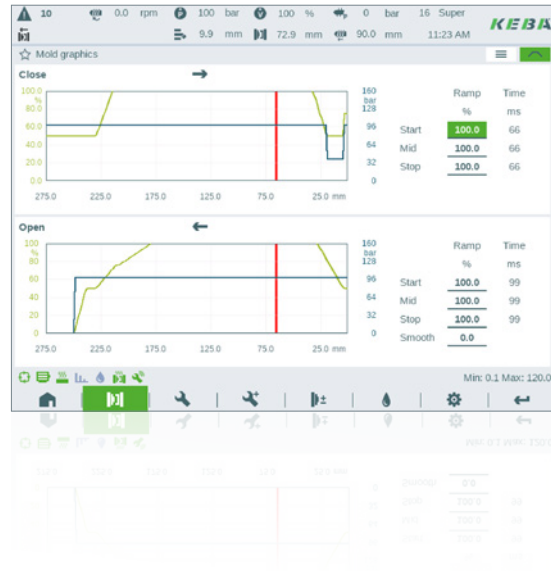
10 0.0 rpm 100 bar 100 % 0 bar 16 Super
9.9 mm 72.9 mm 90.0 mm 11:23 AM
KEBA

Mold graphics

Close

100.0
%
80.0
60.0
40.0
20.0
0.0
275.0 225.0 175.0 125.0 75.0 25.0 mm

160
bar
128
96
64
32
0

| | Ramp | Time |
|---|---|---|
| | % | ms |
| Start | 100.0 | 66 |
| Mid | 100.0 | 66 |
| Stop | 100.0 | 66 |

Open

100
%
80
60
40
20
0
275.0 225.0 175.0 125.0 75.0 25.0 mm

160
bar
128
96
64
32
0

| | Ramp | Time |
|---|---|---|
| | % | ms |
| Start | 100.0 | 99 |
| Mid | 100.0 | 99 |
| Stop | 100.0 | 99 |
| Smooth | 0.0 | |

Min: 0.1 Max: 120.0